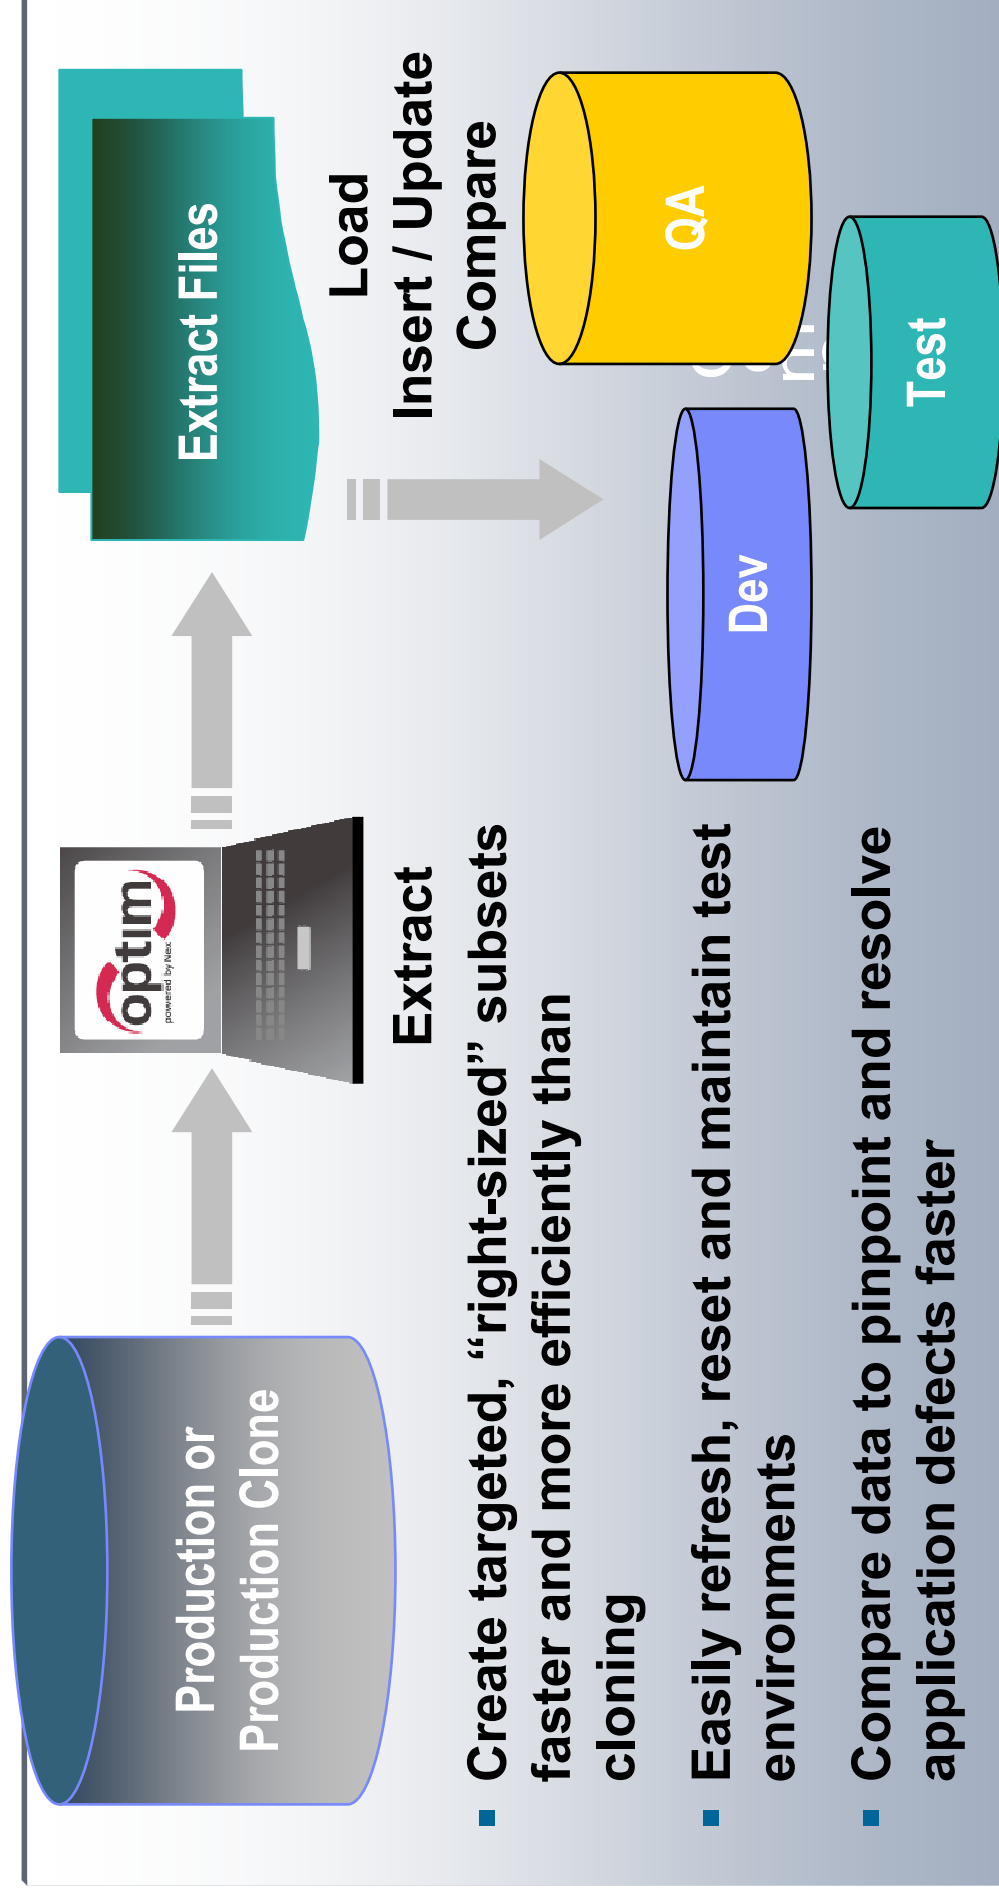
Production or Production Clone

optim
powered by Nex

Extract

Extract Files

Load
Insert / Update
Compare

QA

Dev

Test

Create targeted, “right-sized” subsets faster and more efficiently than cloning

Easily refresh, reset and maintain test environments

Compare data to pinpoint and resolve application defects faster